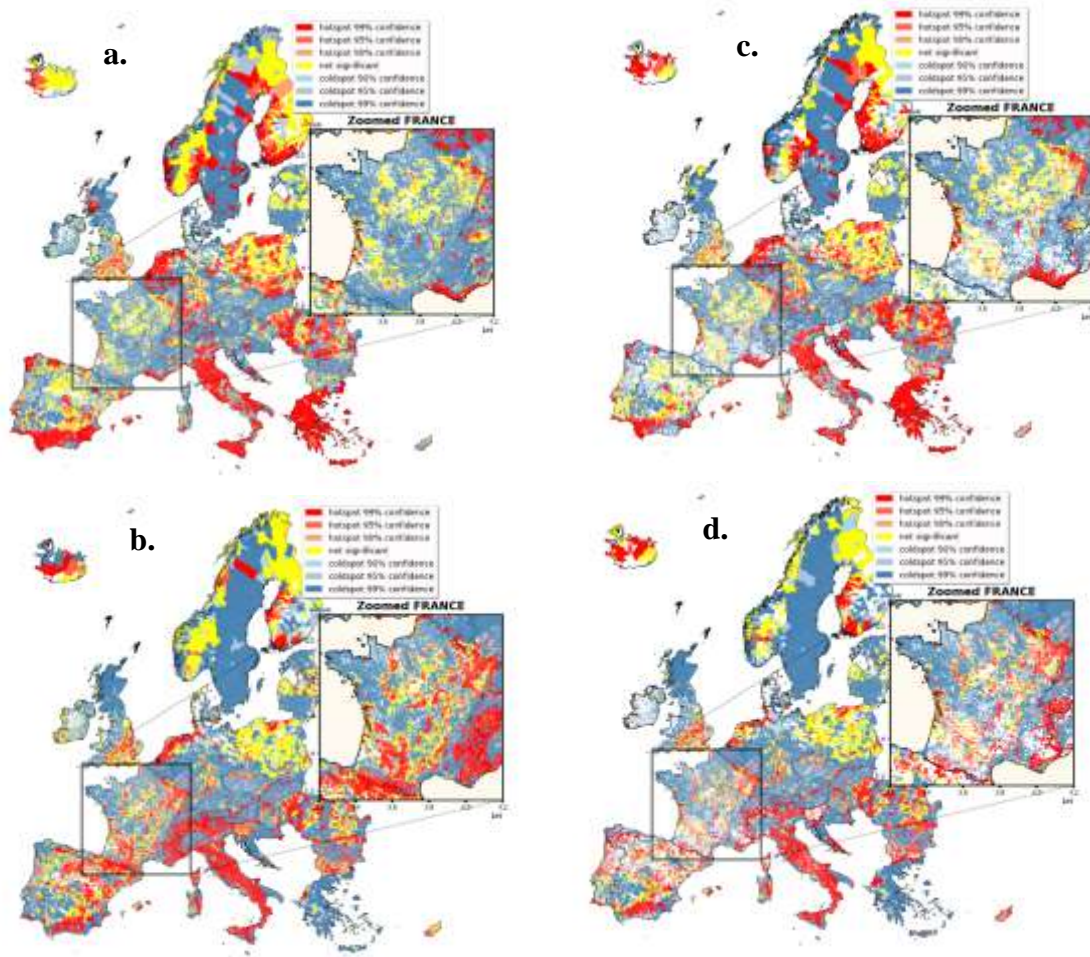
a.

hotspot 99% confidence
hotspot 95% confidence
hotspot 90% confidence
not significant
coldspot 90% confidence
coldspot 95% confidence
coldspot 99% confidence

Zoomed FRANCE

c.

hotspot 99% confidence
hotspot 95% confidence
hotspot 90% confidence
not significant
coldspot 90% confidence
coldspot 95% confidence
coldspot 99% confidence

Zoomed FRANCE

b.

hotspot 99% confidence
hotspot 95% confidence
hotspot 90% confidence
not significant
coldspot 90% confidence
coldspot 95% confidence
coldspot 99% confidence

Zoomed FRANCE

d.

hotspot 99% confidence
hotspot 95% confidence
hotspot 90% confidence
not significant
coldspot 90% confidence
coldspot 95% confidence
coldspot 99% confidence

Zoomed FRANCE